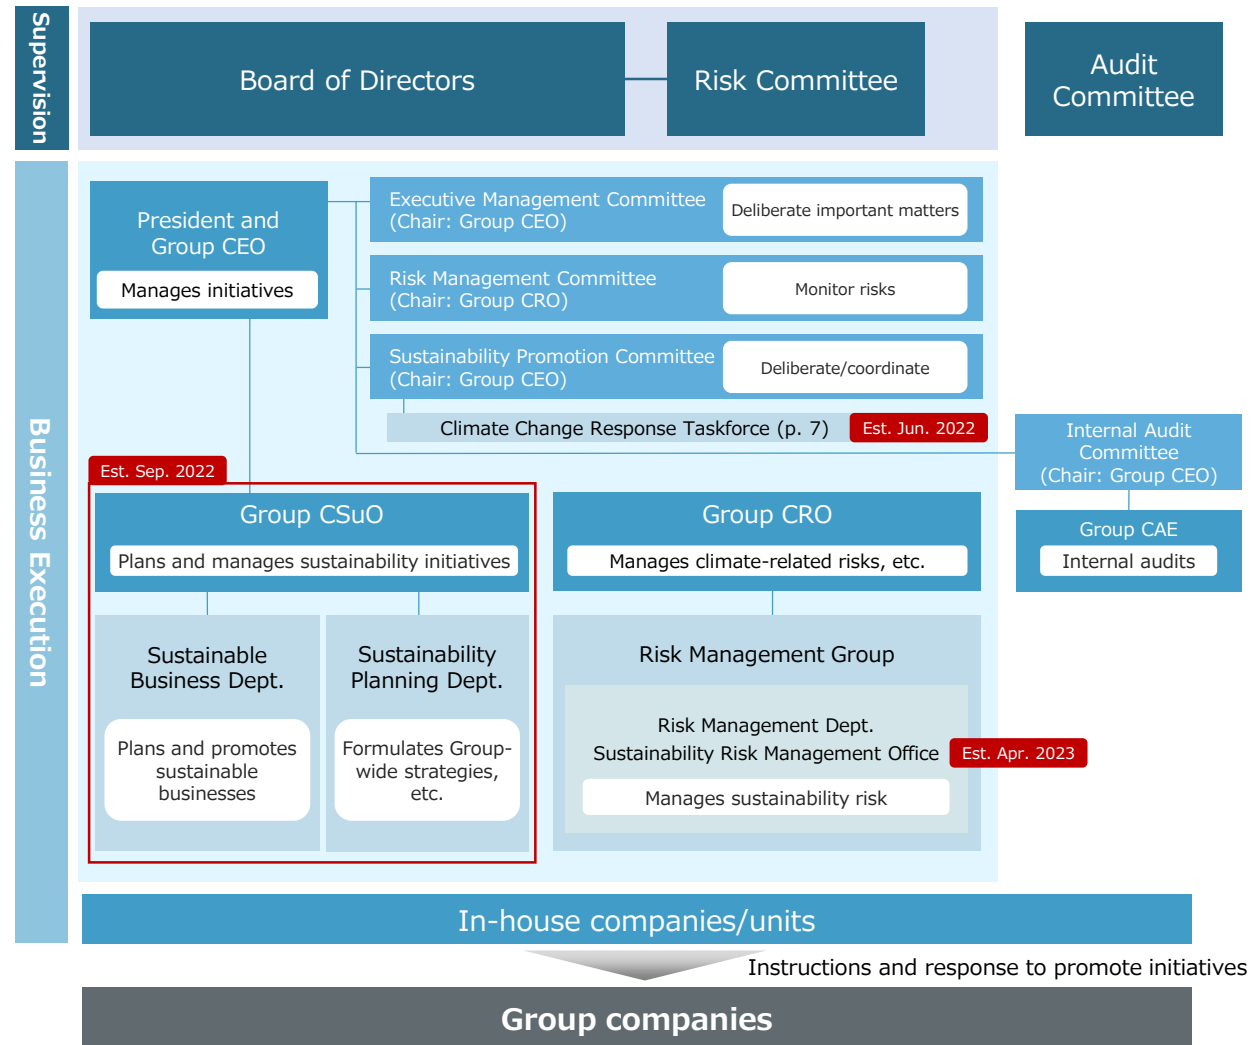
Supervision

Board of Directors

Risk Committee

Audit Committee

Business Execution

President and Group CEO

Manages initiatives

Executive Management Committee (Chair: Group CEO)

Deliberate important matters

Risk Management Committee (Chair: Group CRO)

Monitor risks

Sustainability Promotion Committee (Chair: Group CEO)

Deliberate/coordinate

Climate Change Response Taskforce (p. 7)

Est. Jun. 2022

Internal Audit Committee (Chair: Group CEO)

Group CAE

Internal audits

Est. Sep. 2022

Group CSuO

Plans and manages sustainability initiatives

Sustainable Business Dept.

Plans and promotes sustainable businesses

Sustainability Planning Dept.

Formulates Group-wide strategies, etc.

Group CRO

Manages climate-related risks, etc.

Risk Management Group

Risk Management Dept. Sustainability Risk Management Office

Est. Apr. 2023

Manages sustainability risk

In-house companies/units

Instructions and response to promote initiatives

Group companies